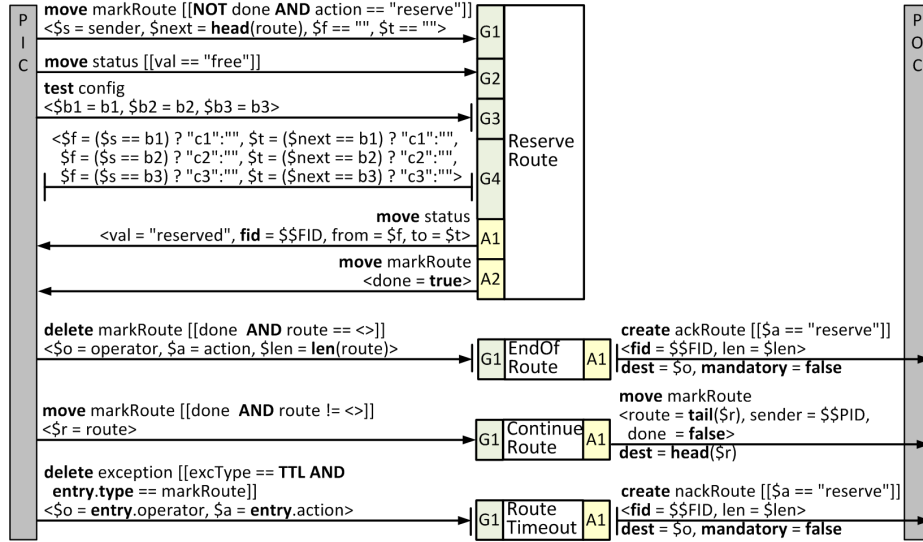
P
I
C

**move** markRoute [[**NOT** done **AND** action == "reserve"]]
<\$s = sender, \$next = **head**(route), \$f == "", \$t == "">

G1

**move** status [[val == "free"]]

G2

**test** config
<\$b1 = b1, \$b2 = b2, \$b3 = b3>

G3

<\$f = (\$s == b1) ? "c1":"", \$t = (\$next == b1) ? "c1":"",
\$f = (\$s == b2) ? "c2":"", \$t = (\$next == b2) ? "c2":"",
\$f = (\$s == b3) ? "c3":"", \$t = (\$next == b3) ? "c3":"">

G4

Reserve Route

**move** status
<val = "reserved", **fid** = \$\$FID, from = \$f, to = \$t>

A1

**move** markRoute
<done = **true**>

A2

**delete** markRoute [[done **AND** route == <>]]
<\$o = operator, \$a = action, \$len = **len**(route)>

G1 EndOf Route A1

**create** ackRoute [[\$a == "reserve"]]
<**fid** = \$\$FID, len = \$len>
**dest** = \$o, **mandatory** = **false**

**move** markRoute [[done **AND** route != <>]]
<\$r = route>

G1 Continue Route A1

**move** markRoute
<route = **tail**(\$r), sender = \$\$PID,
done = **false**>
**dest** = **head**(\$r)

**delete** exception [[excType == **TTL AND**
**entry**.**type** == markRoute]]
<\$o = **entry**.operator, \$a = **entry**.action>

G1 Route Timeout A1

**create** nackRoute [[\$a == "reserve"]]
<**fid** = \$\$FID, len = \$len>
**dest** = \$o, **mandatory** = **false**

P
O
C